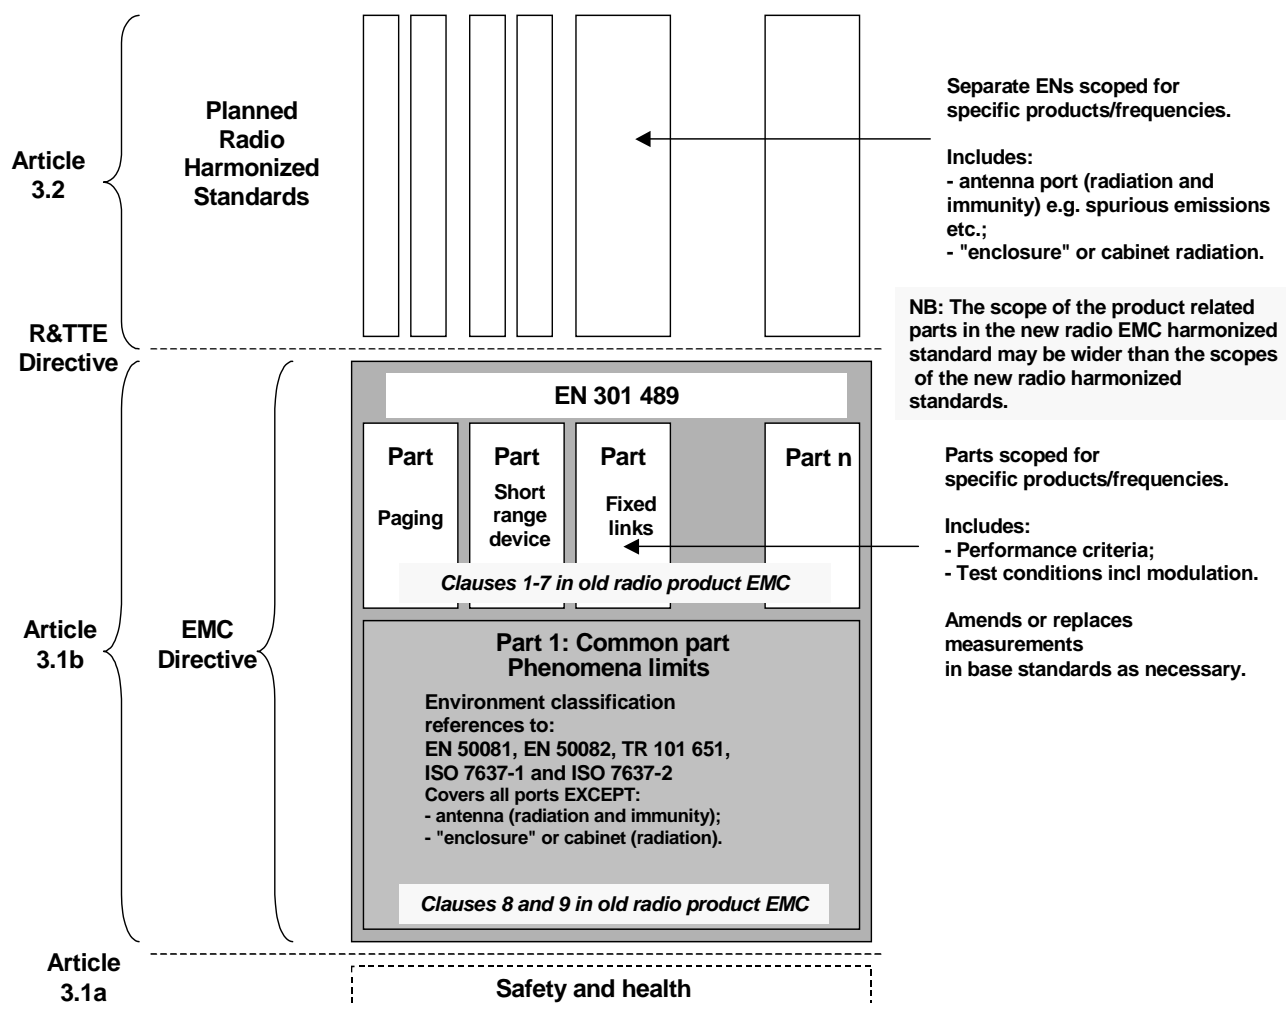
Article 3.2

Planned Radio Harmonized Standards

Separate ENs scoped for specific products/frequencies.

Includes:
- antenna port (radiation and immunity) e.g. spurious emissions etc.;
- "enclosure" or cabinet radiation.

R&TTE Directive

NB: The scope of the product related parts in the new radio EMC harmonized standard may be wider than the scopes of the new radio harmonized standards.

EN 301 489

Part
Paging

Part
Short range device

Part
Fixed links

Part n

Parts scoped for specific products/frequencies.

Includes:
- Performance criteria;
- Test conditions incl modulation.

Amends or replaces measurements in base standards as necessary.

Clauses 1-7 in old radio product EMC

Article 3.1b

EMC Directive

Part 1: Common part
Phenomena limits

Environment classification references to:
EN 50081, EN 50082, TR 101 651, ISO 7637-1 and ISO 7637-2
Covers all ports EXCEPT:
- antenna (radiation and immunity);
- "enclosure" or cabinet (radiation).

Clauses 8 and 9 in old radio product EMC

Article 3.1a

Safety and health